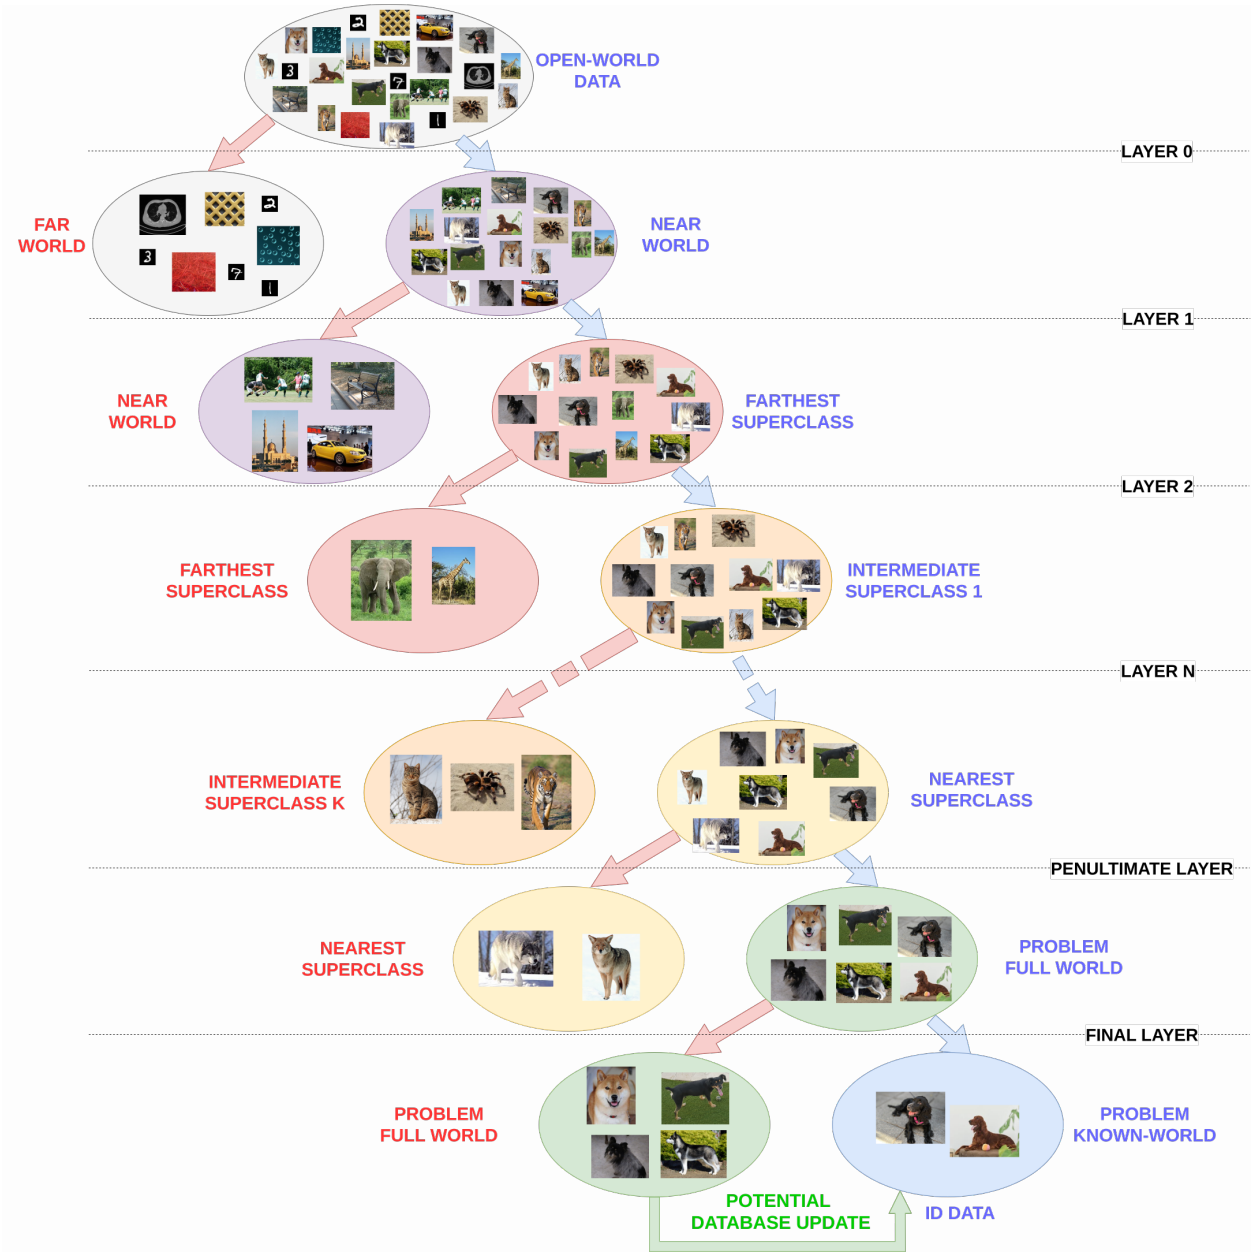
OPEN-WORLD DATA

LAYER 0

FAR WORLD

NEAR WORLD

LAYER 1

NEAR WORLD

FARTHEST SUPERCLASS

LAYER 2

FARTHEST SUPERCLASS

INTERMEDIATE SUPERCLASS 1

LAYER N

INTERMEDIATE SUPERCLASS K

NEAREST SUPERCLASS

PENULTIMATE LAYER

NEAREST SUPERCLASS

PROBLEM FULL WORLD

FINAL LAYER

PROBLEM FULL WORLD

PROBLEM KNOWN-WORLD

POTENTIAL DATABASE UPDATE

ID DATA